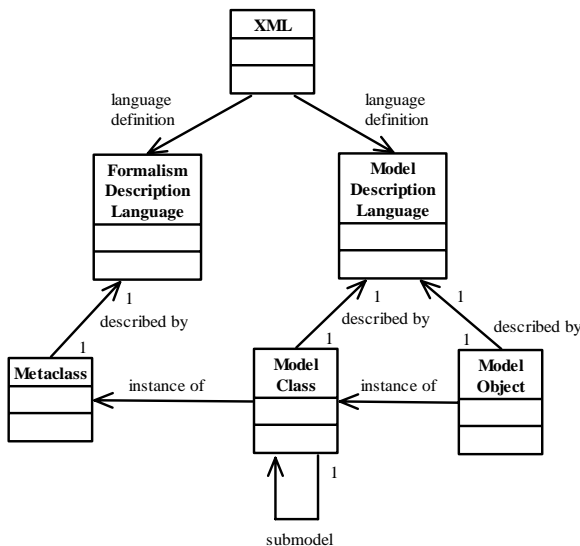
XML

language definition

language definition

Formalism Description Language

Model Description Language

1

described by

1

described by

1

described by

1

Metaclass

1

Model Class

1

Model Object

instance of

instance of

1

submodel